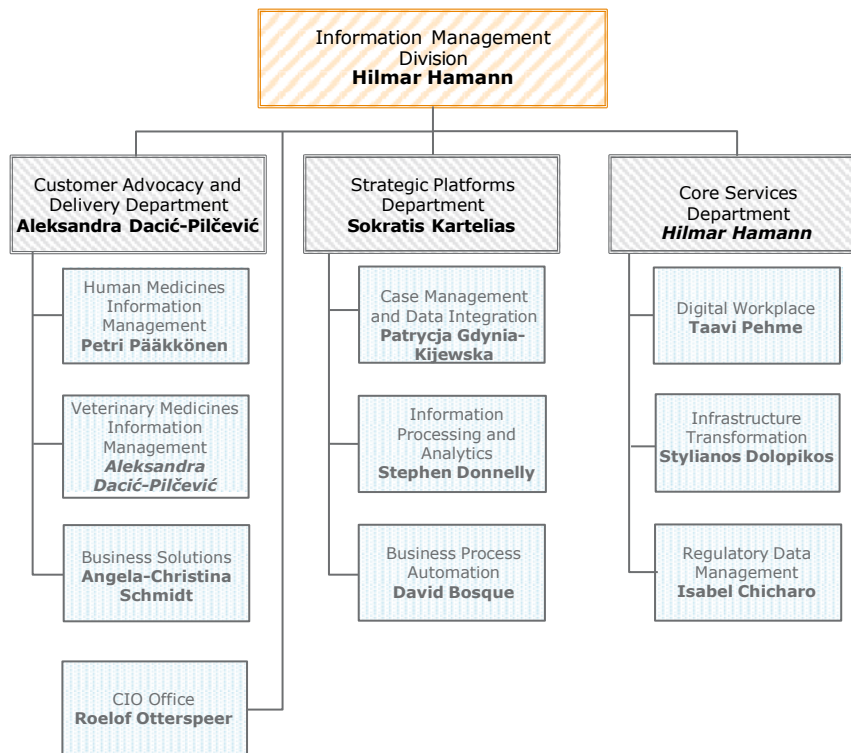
Information Management Division
**Hilmar Hamann**

Customer Advocacy and Delivery Department
**Aleksandra Dacić-Pilčević**

Human Medicines Information Management
**Petri Pääkkönen**

Veterinary Medicines Information Management
***Aleksandra Dacić-Pilčević***

Business Solutions
**Angela-Christina Schmidt**

Strategic Platforms Department
**Sokratis Kartelias**

Case Management and Data Integration
**Patrycja Gdynia-Kijewska**

Information Processing and Analytics
**Stephen Donnelly**

Business Process Automation
**David Bosque**

Core Services Department
***Hilmar Hamann***

Digital Workplace
**Taavi Pehme**

Infrastructure Transformation
**Stylianos Dolopikos**

Regulatory Data Management
**Isabel Chicharo**

CIO Office
**Roelof Otterspeer**